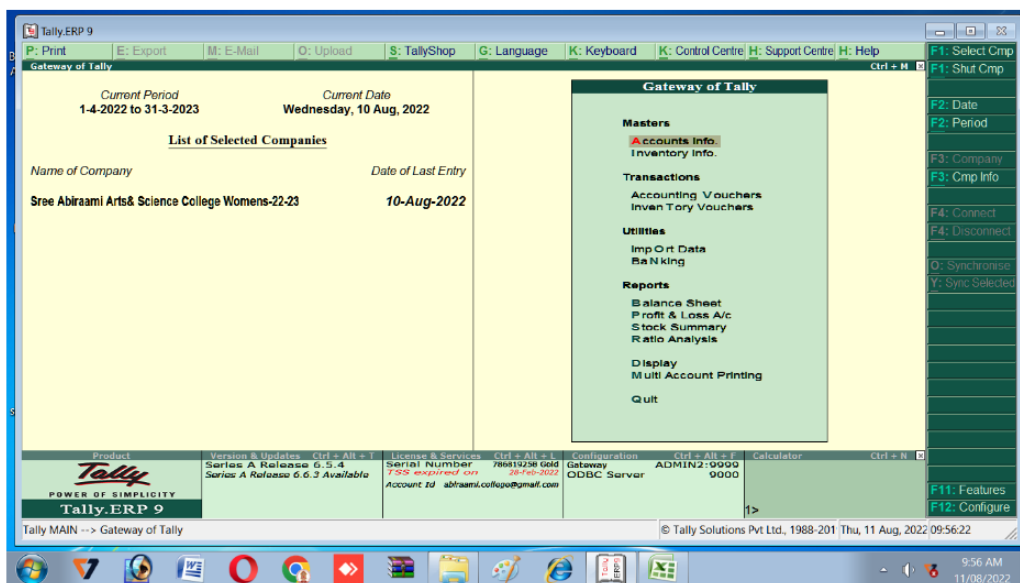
Tally.ERP 9

P: Print E: Export M: E-Mail O: Upload S: TallyShop G: Language K: Keyboard K: Control Centre H: Support Centre H: Help F1: Select Cmp

Gateway of Tally Ctrl + M F1: Shut Cmp

Current Period
1-4-2022 to 31-3-2023

Current Date
Wednesday, 10 Aug, 2022

List of Selected Companies

Name of Company Date of Last Entry

Sree Abiraami Arts& Science College Womens-22-23 10-Aug-2022

Gateway of Tally

Masters
Accounts Info.
Inventory Info.

Transactions
Accounting Vouchers
Inven Tory Vouchers

Utilities
Imp Ort Data
Ba N king

Reports
Balance Sheet
Profit & Loss A/c
Stock Summary
Ratio Analysis

Display
Multi Account Printing

Quit

F2: Date
F2: Period
F3: Company
F3: Cmp Info
F4: Connect
F4: Disconnect
O: Synchronise
Y: Sync Selected

Product
Tally
POWER OF SIMPLICITY
Tally.ERP 9

Version & Updates Ctrl + Alt + T
Series A Release 6.5.4
Series A Release 6.6.3 Available

License & Services Ctrl + Alt + L
Serial Number 786819258 Gold
TSS expired on 28-Feb-2022
Account Id abiraami.college@gmail.com

Configuration Ctrl + Alt + F
Gateway ADMIN2:9999
ODBC Server 9000

Calculator Ctrl + N

1>

F11: Features
F12: Configure

Tally MAIN --> Gateway of Tally

© Tally Solutions Pvt Ltd., 1988-201 Thu, 11 Aug, 2022 09:56:22

9:56 AM
11/08/2022